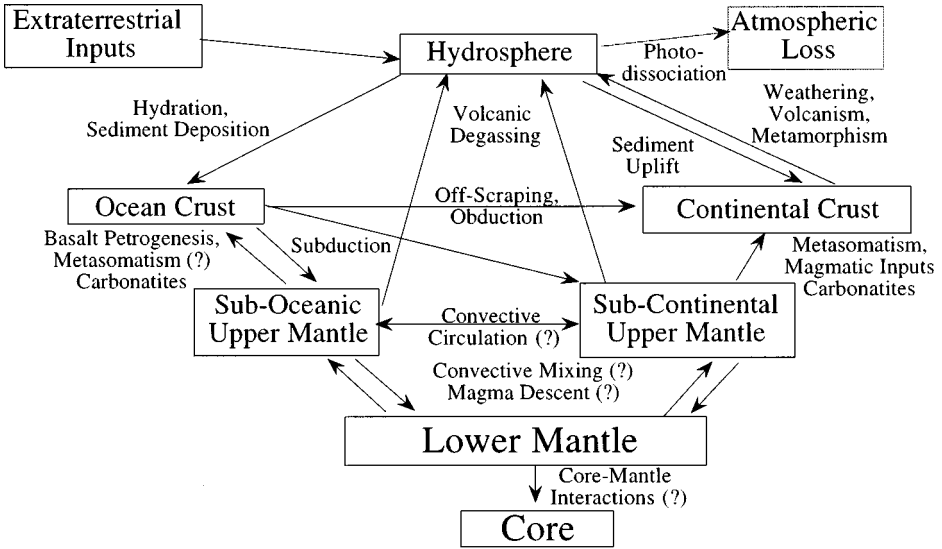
Extraterrestrial Inputs

Hydrosphere

Atmospheric Loss

Photo-dissociation

Hydration, Sediment Deposition

Volcanic Degassing

Weathering, Volcanism, Metamorphism

Sediment Uplift

Ocean Crust

Off-Scraping, Obduction

Continental Crust

Basalt Petrogenesis, Metasomatism (?) Carbonatites

Subduction

Metasomatism, Magmatic Inputs Carbonatites

Sub-Oceanic Upper Mantle

Convective Circulation (?)

Sub-Continental Upper Mantle

Convective Mixing (?) Magma Descent (?)

Lower Mantle

Core-Mantle Interactions (?)

Core